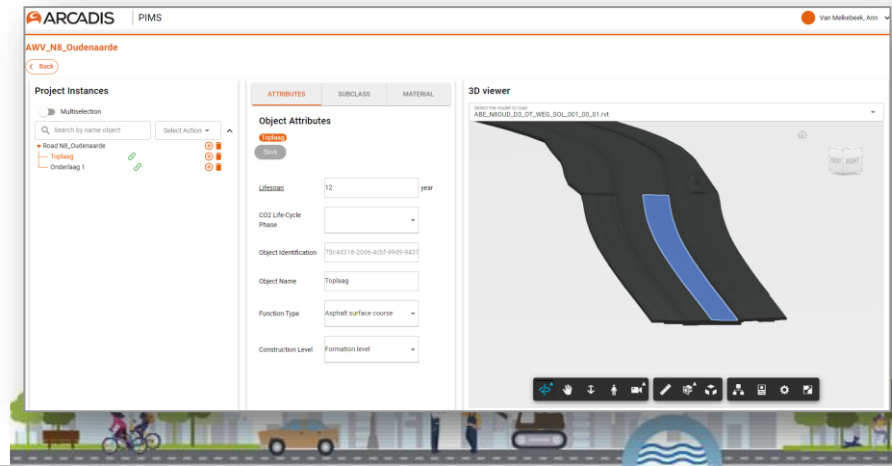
ARCADIS | PIMS

Van Melkebeek, Ann

AWV_N8_Oudenaarde

Back

Project Instances

Multiselection

Search by name object

Select Action

Road N8_Oudenaarde
Toplaag
Onderlaag 1

ATTRIBUTES | SUBCLASS | MATERIAL

Object Attributes

Toplaag

Save

| | | |
|---|---|---|
| Lifespan | 12 | year |
| CO2 Life-Cycle Phase | | |
| Object Identification | 75c40319-2006-4cbf-9909-9427 | |
| Object Name | Toplaag | |
| Function Type | Asphalt surface course | |
| Construction Level | Formation level | |

3D viewer

Select the model to load
ABE_NBOUD_D3_OT_WEG_SOL_001_00_01.rvt